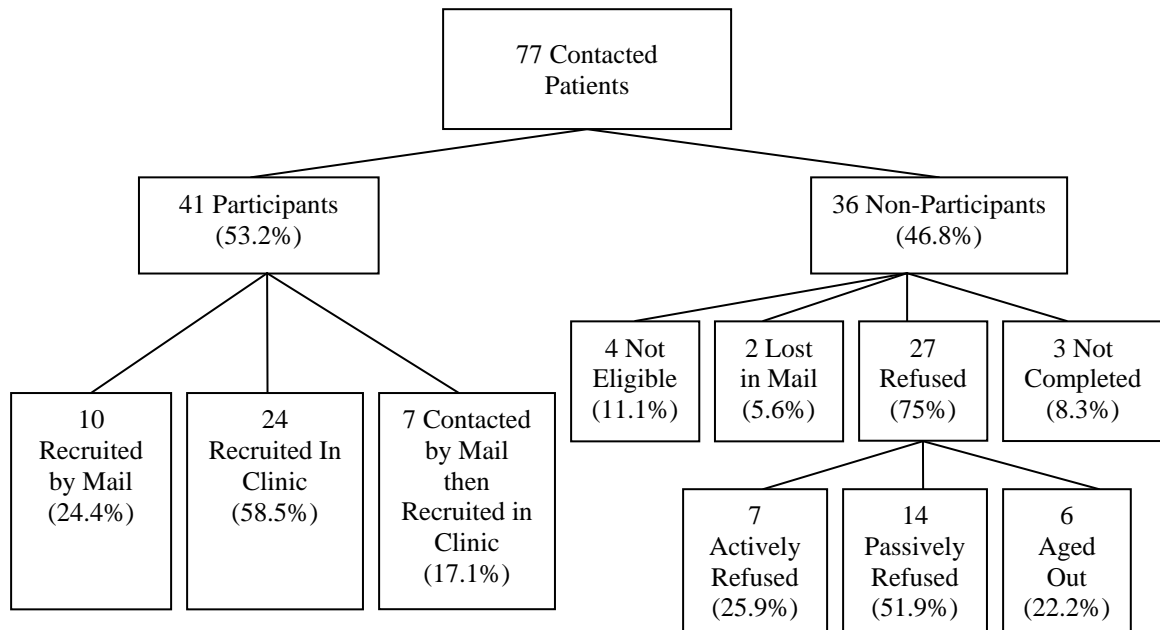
77 Contacted Patients

41 Participants (53.2%)

36 Non-Participants (46.8%)

10 Recruited by Mail (24.4%)

24 Recruited In Clinic (58.5%)

7 Contacted by Mail then Recruited in Clinic (17.1%)

4 Not Eligible (11.1%)

2 Lost in Mail (5.6%)

27 Refused (75%)

3 Not Completed (8.3%)

7 Actively Refused (25.9%)

14 Passively Refused (51.9%)

6 Aged Out (22.2%)